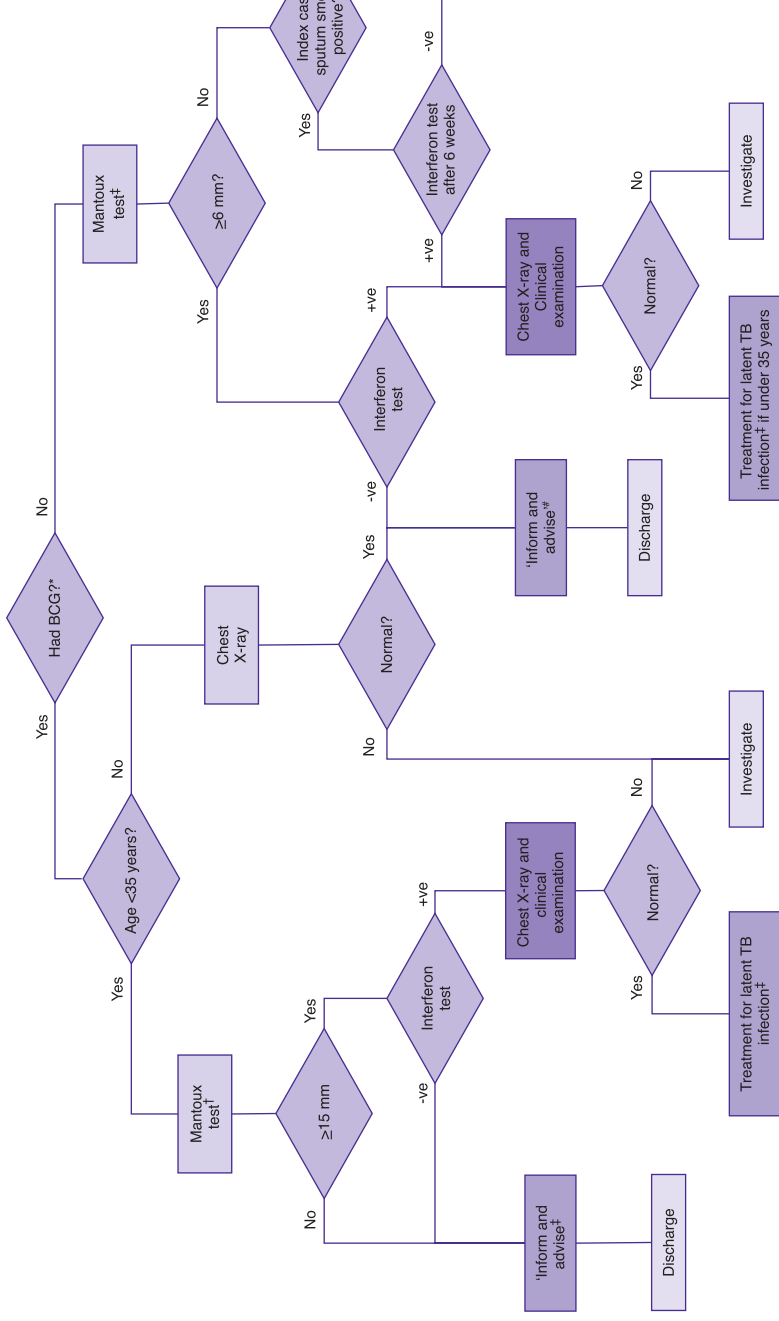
Had BCG?*

Yes

No

Mantoux test‡

≥6 mm?

No

Index case sputum smear positive?

Yes

Interferon test after 6 weeks

-ve

Yes

Interferon test

+ve

+ve

Chest X-ray and Clinical examination

Normal?

No

Investigate

Yes

Treatment for latent TB infection‡ if under 35 years

-ve

'Inform and advise'*

Discharge

Age <35 years?

No

Chest X-ray

Normal?

Yes

No

Investigate

Yes

Mantoux test†

≥15 mm

Yes

Interferon test

+ve

Chest X-ray and clinical examination

Normal?

No

Yes

Treatment for latent TB infection‡

-ve

No

'Inform and advise'‡

Discharge